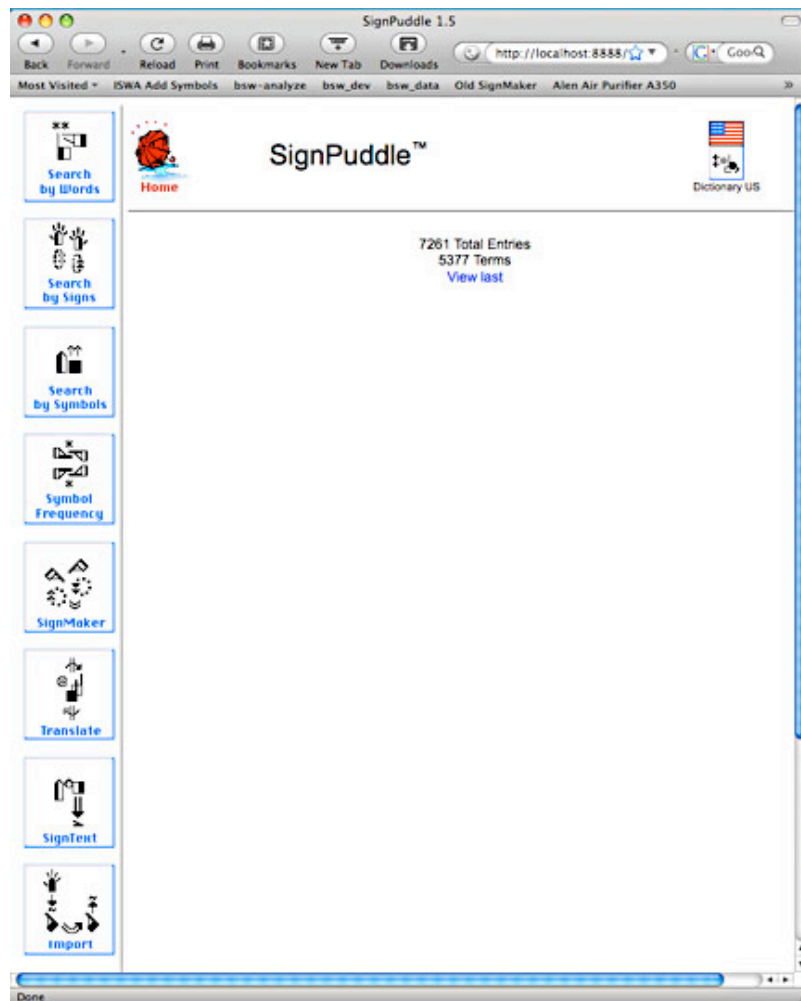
SignPuddle 1.5

Back Forward Reload Print Bookmarks New Tab Downloads http://localhost:8888/ Goo

Most Visited ▾ ISWA Add Symbols bsw-analyze bsw_dev bsw_data Old SignMaker Alen Air Purifier A350 »

Search by Words

Search by Signs

Search by Symbols

Symbol Frequency

SignMaker

Translate

SignText

Import

Home

SignPuddle™

Dictionary US

7261 Total Entries
5377 Terms
View last

Done